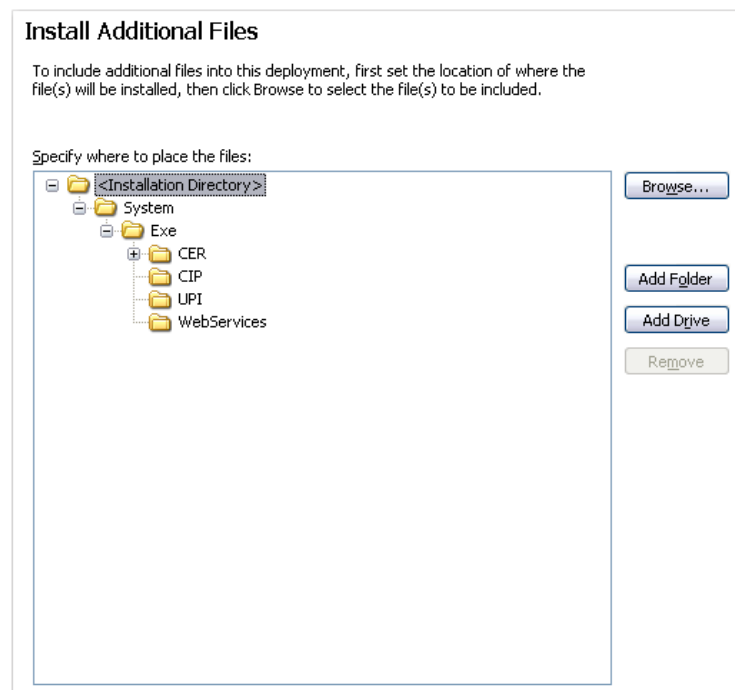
Install Additional Files

To include additional files into this deployment, first set the location of where the file(s) will be installed, then click Browse to select the file(s) to be included.

Specify where to place the files:

<Installation Directory>
System
Exe
CER
CIP
UPI
WebServices

Browse...

Add Folder

Add Drive

Remove